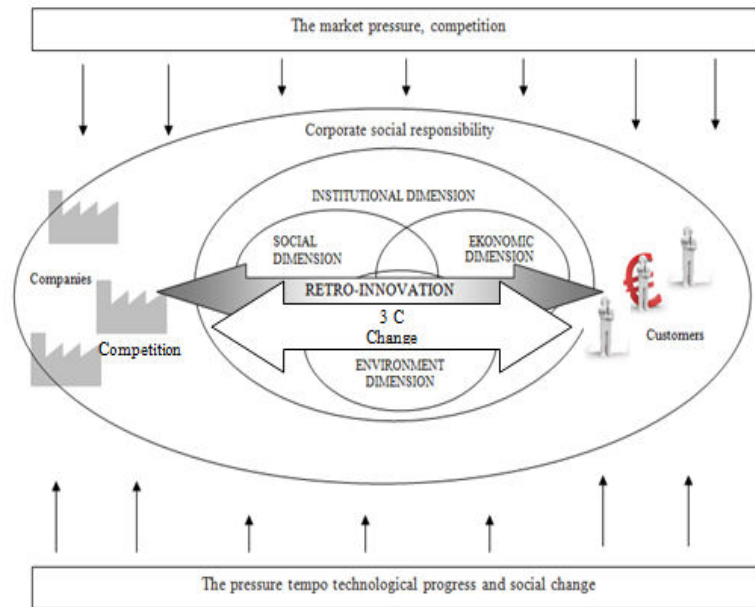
The market pressure, competition

Corporate social responsibility

INSTITUTIONAL DIMENSION

SOCIAL DIMENSION

EKONOMIC DIMENSION

Companies

RETRO-INNOVATION

3 C Change

Competition

ENVIRONMENT DIMENSION

€

Customers

The pressure tempo technological progress and social change